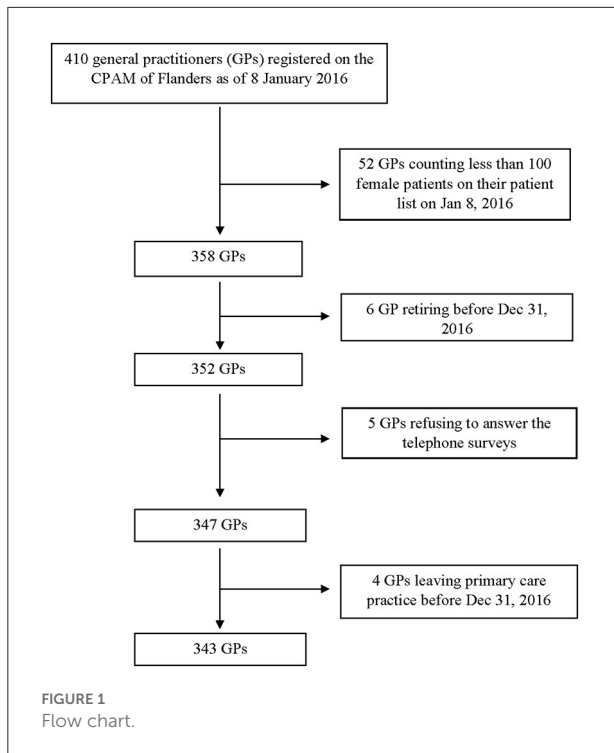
410 general practitioners (GPs) registered on the CPAM of Flanders as of 8 January 2016

52 GPs counting less than 100 female patients on their patient list on Jan 8, 2016

358 GPs

6 GP retiring before Dec 31, 2016

352 GPs

5 GPs refusing to answer the telephone surveys

347 GPs

4 GPs leaving primary care practice before Dec 31, 2016

343 GPs

FIGURE 1
Flow chart.